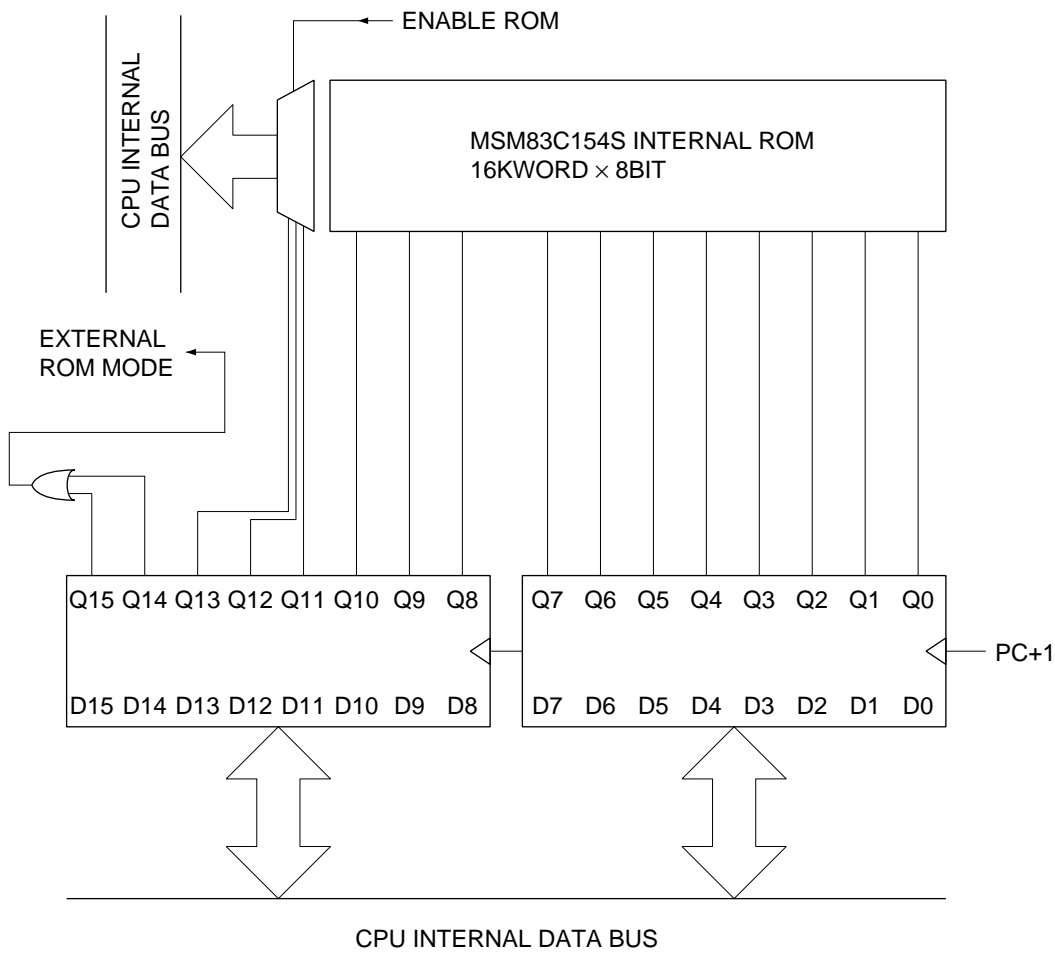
ENABLE ROM

CPU INTERNAL DATA BUS

MSM83C154S INTERNAL ROM
16KWORD $\times$ 8BIT

EXTERNAL ROM MODE

Q15 Q14 Q13 Q12 Q11 Q10 Q9 Q8

D15 D14 D13 D12 D11 D10 D9 D8

Q7 Q6 Q5 Q4 Q3 Q2 Q1 Q0

D7 D6 D5 D4 D3 D2 D1 D0

PC+1

CPU INTERNAL DATA BUS